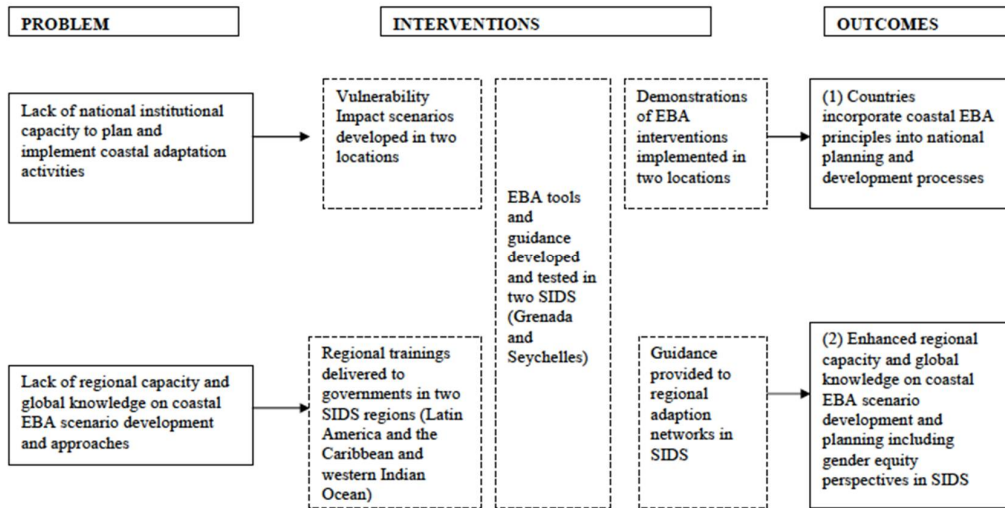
PROBLEM

INTERVENTIONS

OUTCOMES

Lack of national institutional capacity to plan and implement coastal adaptation activities

Vulnerability Impact scenarios developed in two locations

EBA tools and guidance developed and tested in two SIDS (Grenada and Seychelles)

Demonstrations of EBA interventions implemented in two locations

(1) Countries incorporate coastal EBA principles into national planning and development processes

Lack of regional capacity and global knowledge on coastal EBA scenario development and approaches

Regional trainings delivered to governments in two SIDS regions (Latin America and the Caribbean and western Indian Ocean)

Guidance provided to regional adaption networks in SIDS

(2) Enhanced regional capacity and global knowledge on coastal EBA scenario development and planning including gender equity perspectives in SIDS